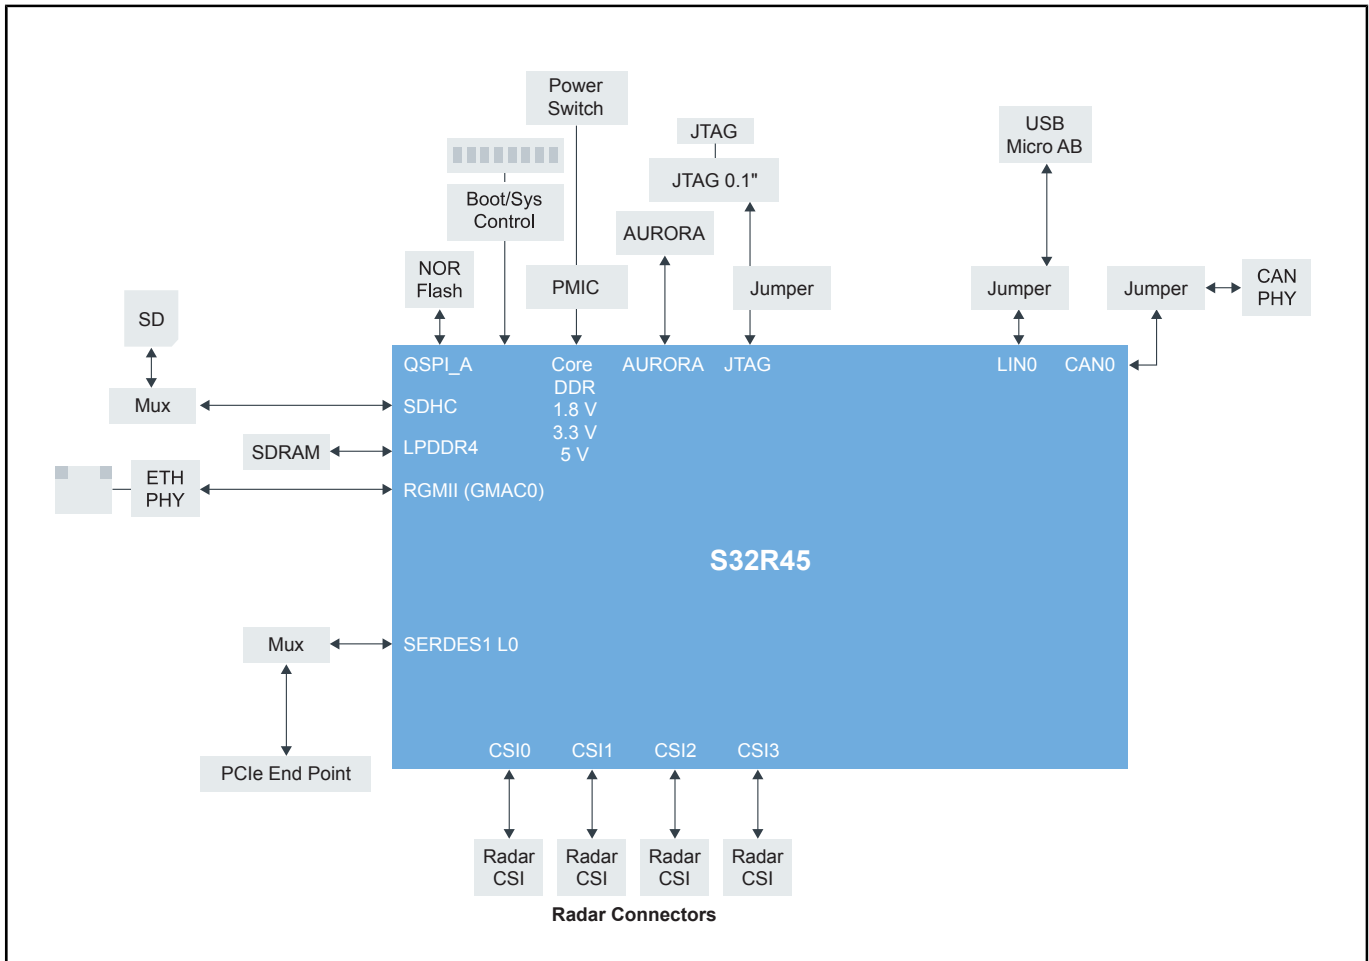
Power Switch

JTAG

JTAG 0.1"

USB Micro AB

Boot/Sys Control

AURORA

NOR Flash

PMIC

Jumper

Jumper

Jumper

CAN PHY

SD

Mux

SDRAM

ETH PHY

QSPI_A

SDHC

LPDDR4

RGMII (GMAC0)

Core DDR 1.8 V 3.3 V 5 V

AURORA

JTAG

LIN0

CAN0

S32R45

Mux

SERDES1 L0

PCIe End Point

CSI0

CSI1

CSI2

CSI3

Radar CSI

Radar CSI

Radar CSI

Radar CSI

Radar Connectors